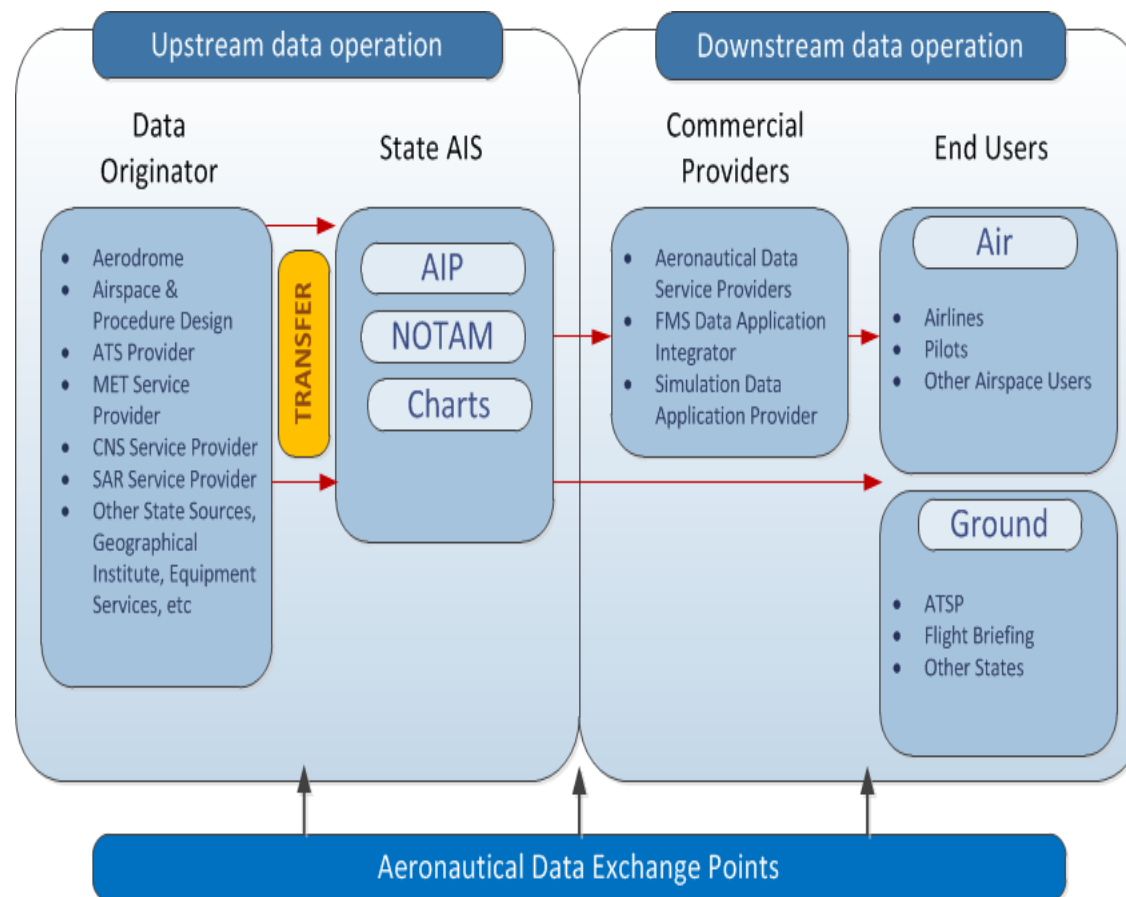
Upstream data operation

Downstream data operation

Data Originator

State AIS

Commercial Providers

End Users

- Aerodrome
- Airspace & Procedure Design
- ATS Provider
- MET Service Provider
- CNS Service Provider
- SAR Service Provider
- Other State Sources, Geographical Institute, Equipment Services, etc

TRANSFER

AIP

NOTAM

Charts

- Aeronautical Data Service Providers
- FMS Data Application Integrator
- Simulation Data Application Provider

Air

- Airlines
- Pilots
- Other Airspace Users

Ground

- ATSP
- Flight Briefing
- Other States

Aeronautical Data Exchange Points